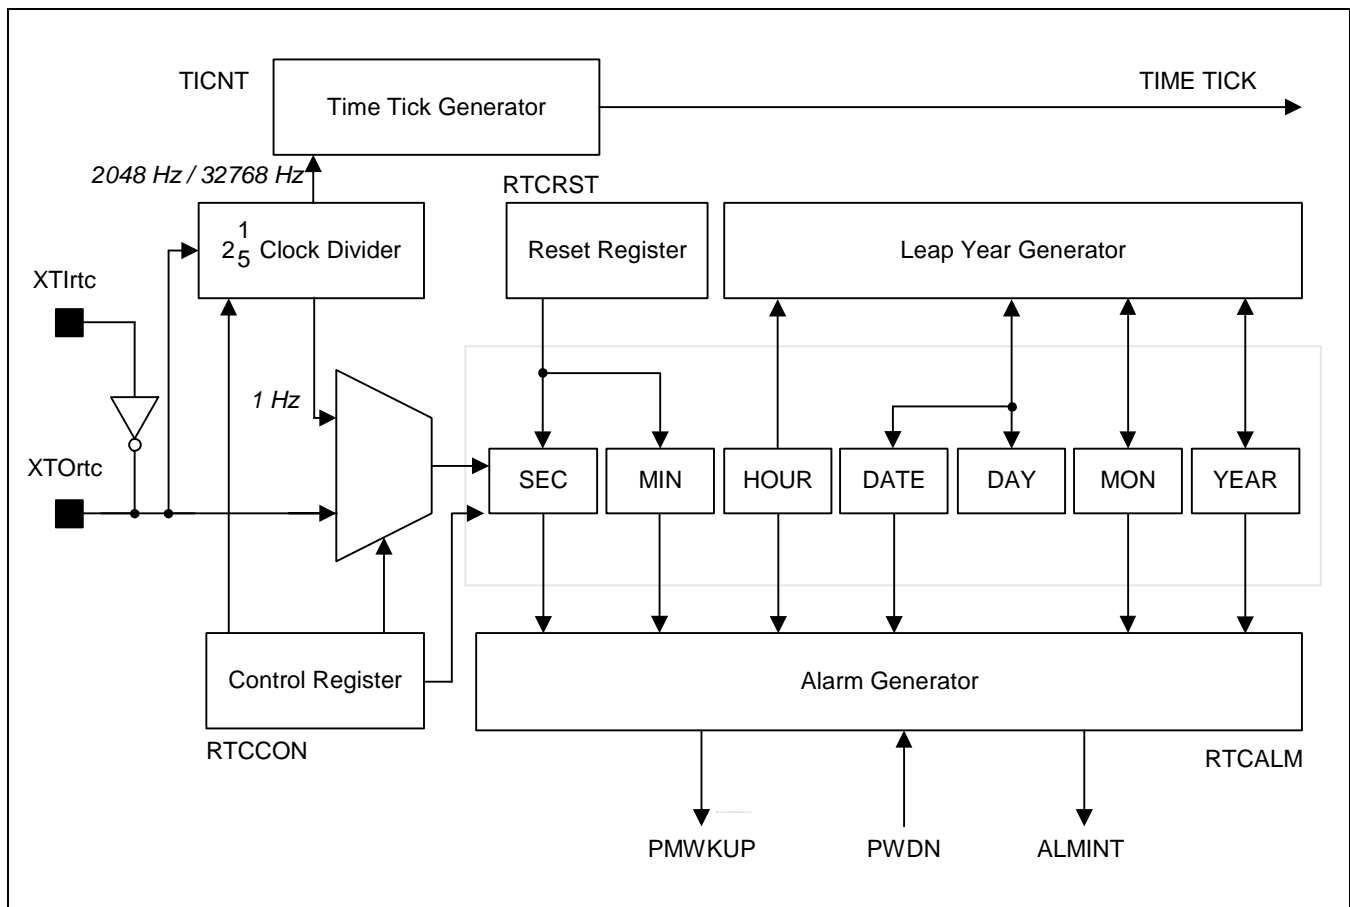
TICNT

Time Tick Generator

TIME TICK

2048 Hz / 32768 Hz

RTCRST

$2^{1}_{5}$ Clock Divider

Reset Register

Leap Year Generator

XTIrtc

1 Hz

XTOrtc

SEC

MIN

HOUR

DATE

DAY

MON

YEAR

Control Register

Alarm Generator

RTCCON

RTCALM

PMWKUP

PWDN

ALMINT